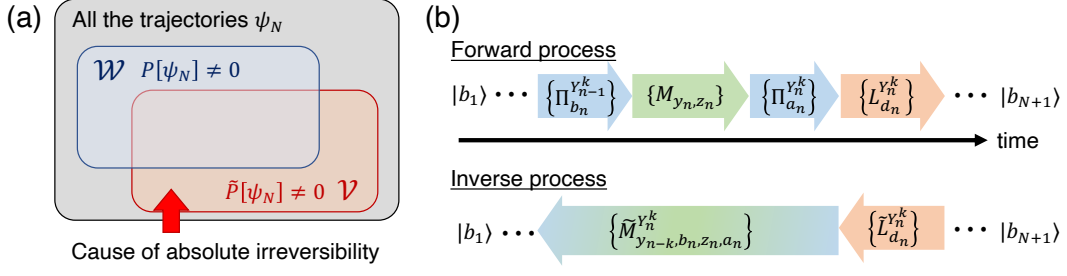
(a)

All the trajectories $\psi_N$

$\mathcal{W}$ $P[\psi_N] \neq 0$

$\tilde{P}[\psi_N] \neq 0$ $\mathcal{V}$

Cause of absolute irreversibility

(b)

Forward process

$|b_1\rangle \cdots$ $\left\{\Pi_{b_n}^{Y_{n-1}^k}\right\}$ $\{M_{y_n,z_n}\}$ $\left\{\Pi_{a_n}^{Y_n^k}\right\}$ $\left\{L_{d_n}^{Y_n^k}\right\}$ $\cdots$ $|b_{N+1}\rangle$

time

Inverse process

$|b_1\rangle \cdots$ $\left\{\tilde{M}_{y_{n-k},b_n,z_n,a_n}^{Y_n^k}\right\}$ $\left\{\tilde{L}_{d_n}^{Y_n^k}\right\}$ $\cdots$ $|b_{N+1}\rangle$